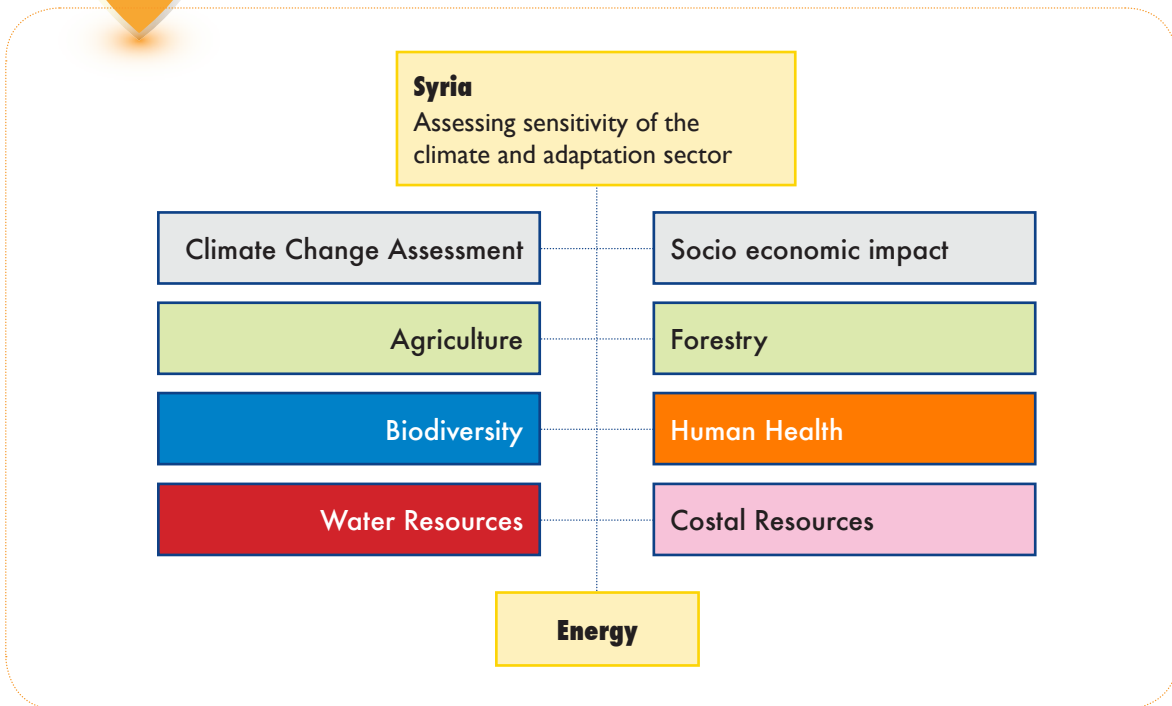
Syria
Assessing sensitivity of the climate and adaptation sector

Climate Change Assessment

Socio economic impact

Agriculture

Forestry

Biodiversity

Human Health

Water Resources

Costal Resources

Energy